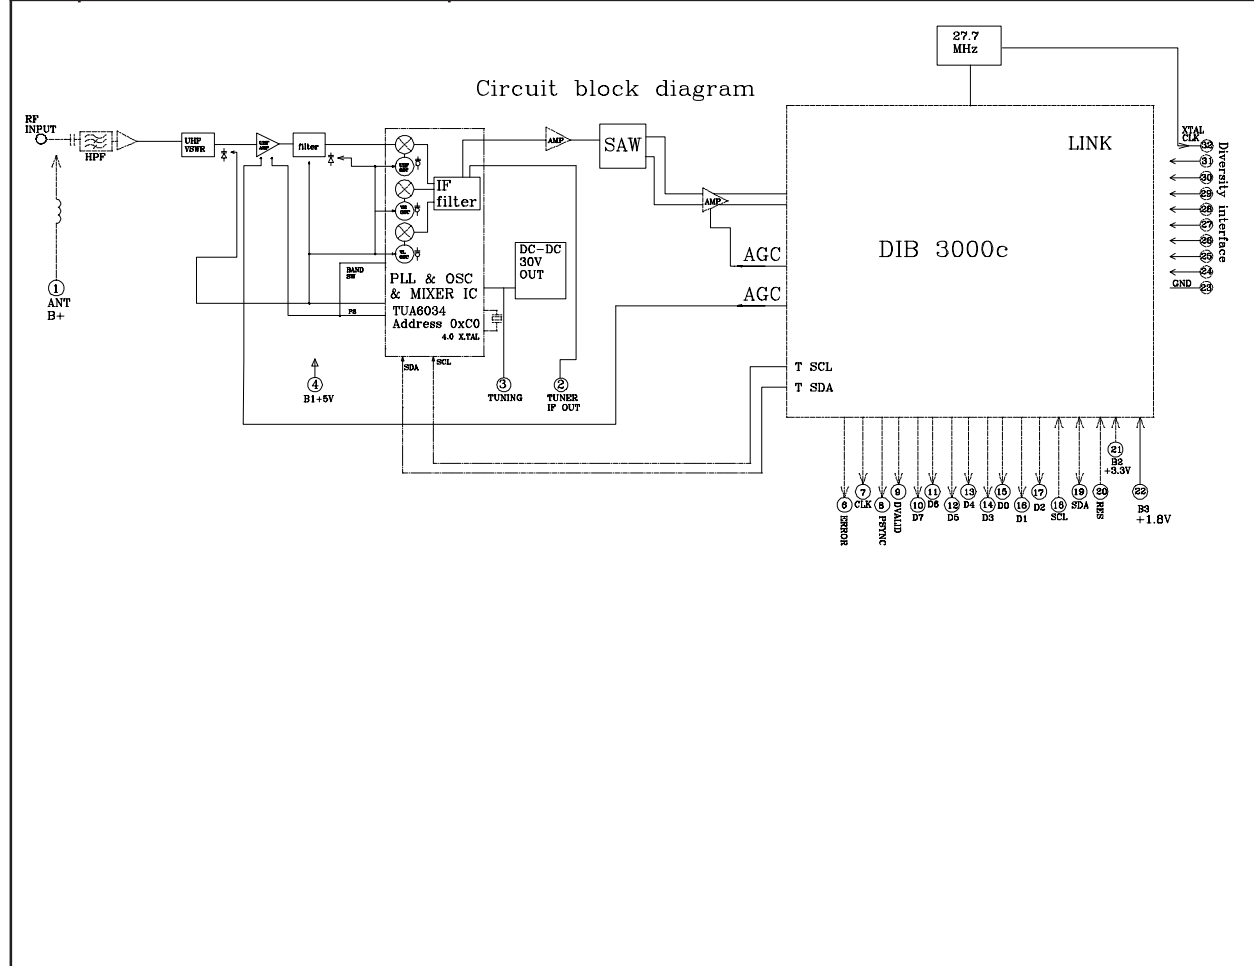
Circuit block diagram

27.7 MHz

RF INPUT

HPF

UHF VSWR

filter

IF filter

AMP

SAW

AMP

LINK

DIB 3000c

AGC

AGC

DC-DC 30V OUT

BAND SW

PS

PLL & OSC & MIXER IC

TUA6034

Address 0xC0

4.0 X.TAL

SDA

SCL

T SCL

T SDA

① ANT B+

④ B1+5V

③ TUNING

② TUNER IF OUT

XTAL CLK

32

31

30

29

28

27

26

25

24

GND 23

Diversity interface

6 ERROR

7 CLK

8 PSYNC

9 DVALID

10 D7

11 D6

12 D5

13 D4

14 D3

15 D0

16 D1

17 D2

18 SCL

19 SDA

20 RES

21 B2 +3.3V

22 B3 +1.8V